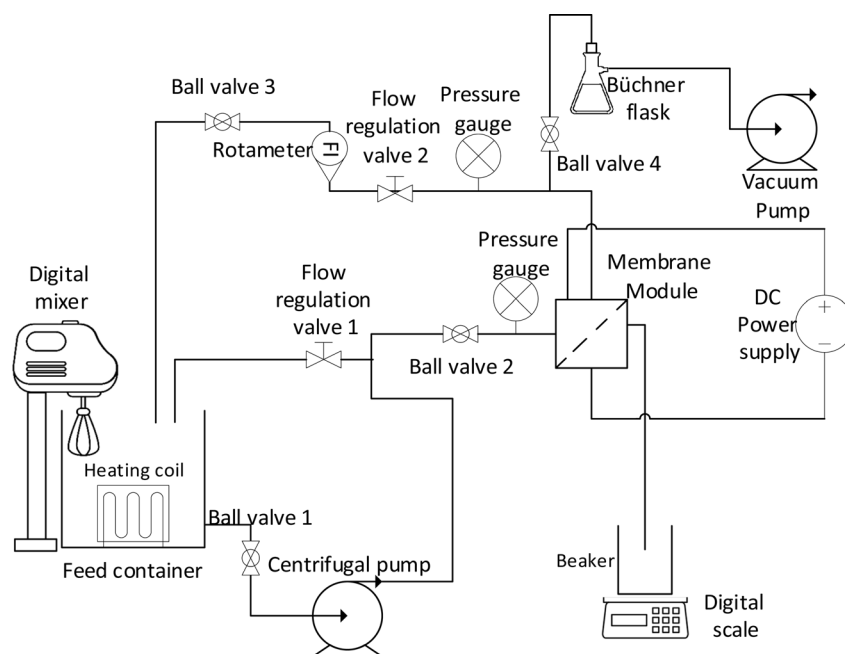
Ball valve 3

Flow regulation valve 2

Pressure gauge

Büchner flask

Rotameter

FI

Ball valve 4

Vacuum Pump

Digital mixer

Flow regulation valve 1

Pressure gauge

Membrane Module

DC Power supply

+

−

Ball valve 2

Heating coil

Ball valve 1

Feed container

Centrifugal pump

Beaker

Digital scale